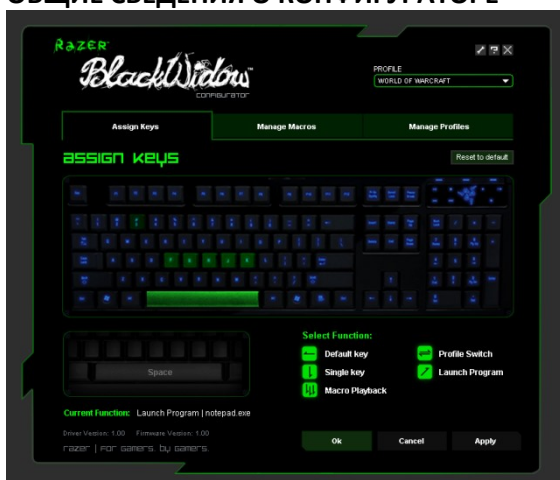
ОБЩИЕ СВЕДЕНИЯ О КОНФИГУРАТОРЕ

RAZER BlackWidow CONFIGURATOR

PROFILE
WORLD OF WARCRAFT

Assign Keys | Manage Macros | Manage Profiles

ASSIGN KEYS

Reset to default

Space

Select Function:
Default key
Single key
Macro Playback
Profile Switch
Launch Program

Current Function: Launch Program | notepad.exe

Driver Version: 1.00 Firmware Version: 1.00

RAZER | FOR GAMERS. BY GAMERS.

Ok
Cancel
Apply